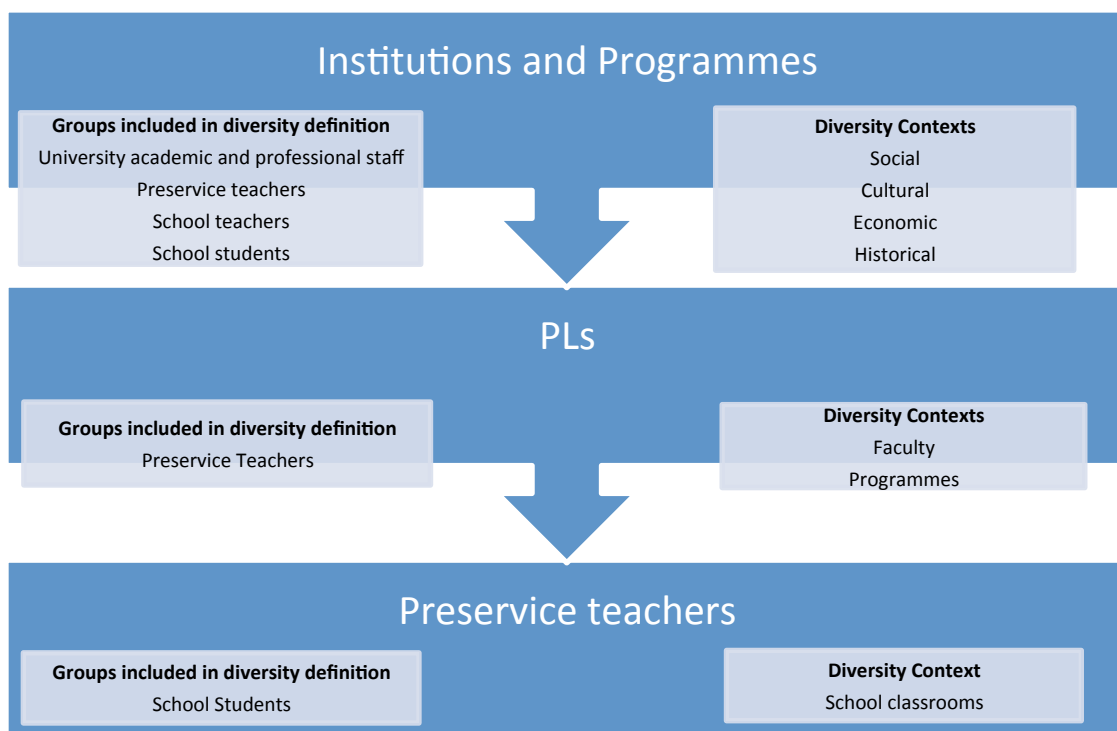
Institutions and Programmes

**Groups included in diversity definition**
University academic and professional staff
Preservice teachers
School teachers
School students

**Diversity Contexts**
Social
Cultural
Economic
Historical

PLs

**Groups included in diversity definition**
Preservice Teachers

**Diversity Contexts**
Faculty
Programmes

Preservice teachers

**Groups included in diversity definition**
School Students

**Diversity Context**
School classrooms